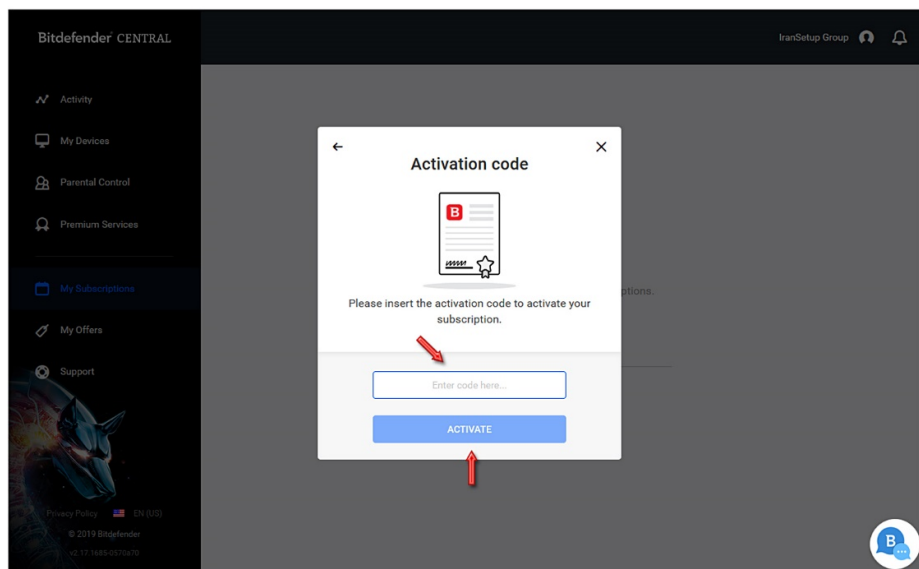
Bitdefender CENTRAL

IranSetup Group

Activity

My Devices

Parental Control

Premium Services

My Subscriptions

My Offers

Support

Privacy Policy EN (US)

© 2019 Bitdefender

v2.17.1685-2570a70

Activation code

B

Please insert the activation code to activate your subscription.

Enter code here...

ACTIVATE

ptions.

B